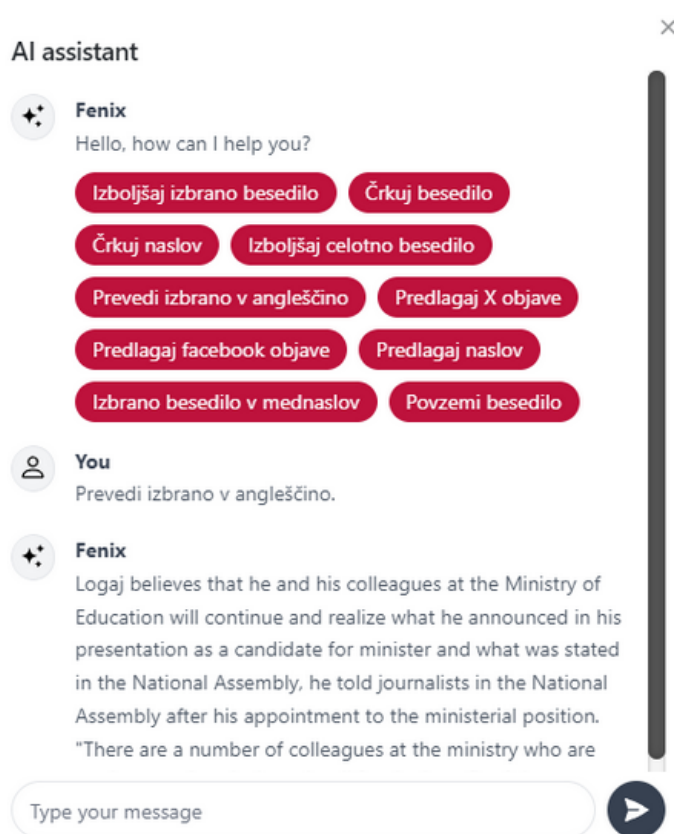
AI assistant

×

Fenix
Hello, how can I help you?

Izboljšaj izbrano besedilo
Črkuj besedilo
Črkuj naslov
Izboljšaj celotno besedilo
Prevedi izbrano v angleščino
Predlagaj X objave
Predlagaj facebook objave
Predlagaj naslov
Izbrano besedilo v mednaslov
Povzemi besedilo

You
Prevedi izbrano v angleščino.

Fenix
Logaj believes that he and his colleagues at the Ministry of Education will continue and realize what he announced in his presentation as a candidate for minister and what was stated in the National Assembly, he told journalists in the National Assembly after his appointment to the ministerial position. "There are a number of colleagues at the ministry who are

Type your message